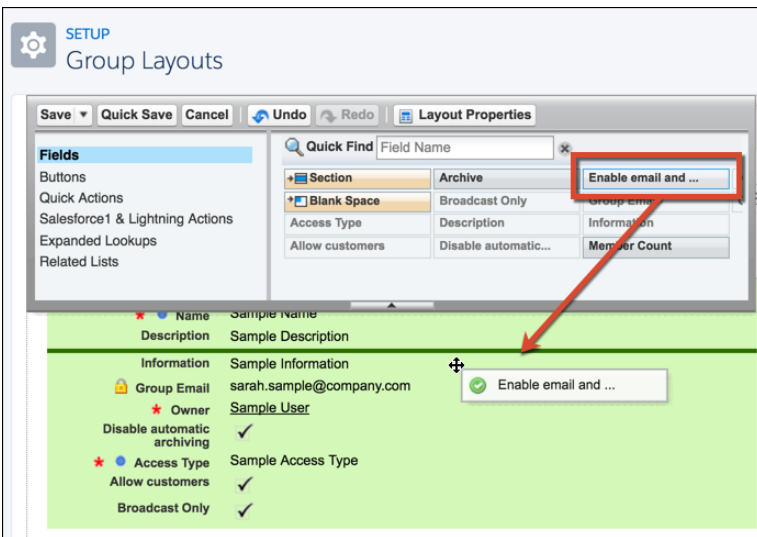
SETUP
Group Layouts

Save ▾ Quick Save Cancel Undo Redo Layout Properties

Fields
Buttons
Quick Actions
Salesforce1 & Lightning Actions
Expanded Lookups
Related Lists

Quick Find Field Name

| Section | Archive | Enable email and ... |
|---|---|---|
| Blank Space | Broadcast Only | Group Emai |
| Access Type | Description | Information |
| Allow customers | Disable automatic... | Member Count |

Name Sample Name
Description Sample Description
Information Sample Information
Group Email sarah.sample@company.com
Owner Sample User
Disable automatic archiving ✓
Access Type Sample Access Type
Allow customers ✓
Broadcast Only ✓

Enable email and ...